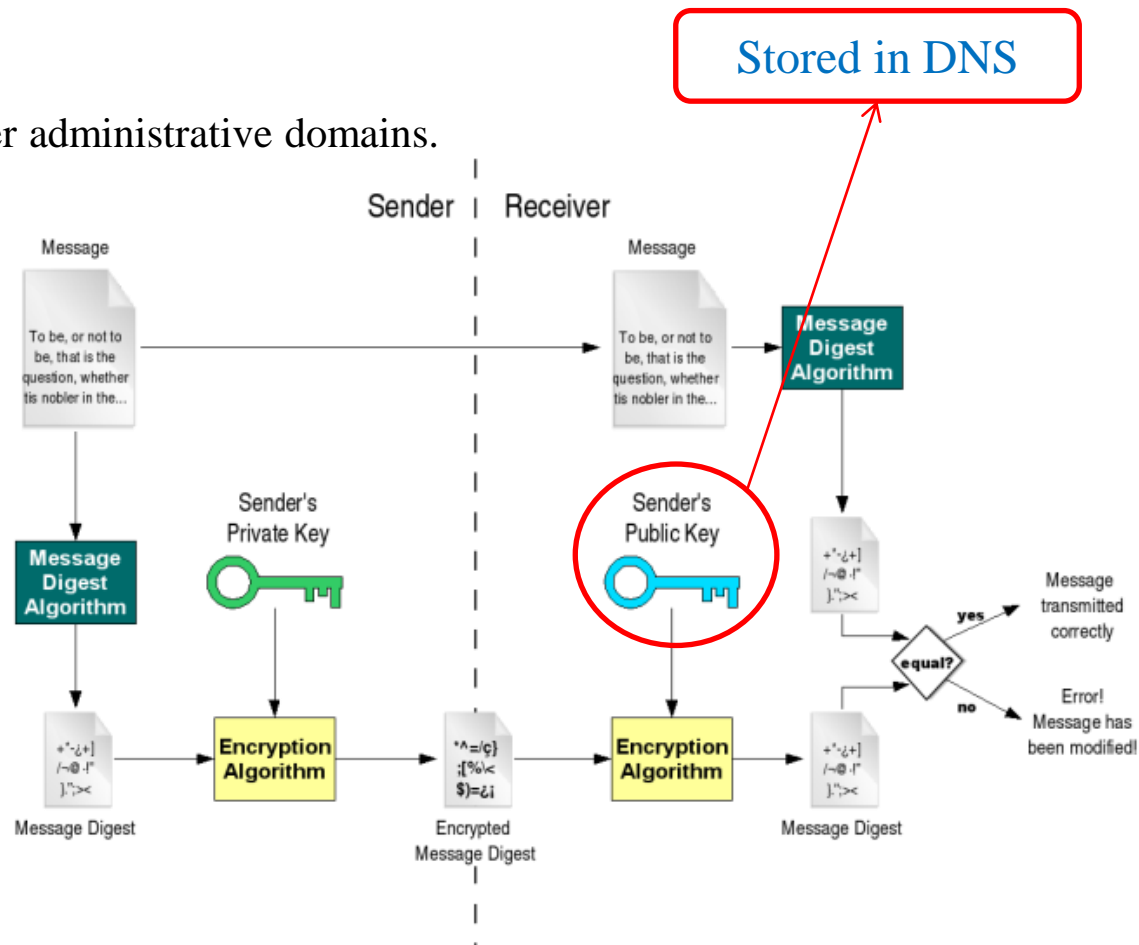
Stored in DNS

er administrative domains.

Sender | Receiver

Message

To be, or not to be, that is the question, whether tis nobler in the...

Message

To be, or not to be, that is the question, whether tis nobler in the...

Message Digest Algorithm

Message Digest Algorithm

Sender's Private Key

Sender's Public Key

+"-¿+] /¬@·!" ]."><

Message transmitted correctly

yes

equal?

no

Error! Message has been modified!

+"-¿+] /¬@·!" ].">< 

Message Digest

Encryption Algorithm

*^=/ç} ;[%\< $)=¿¡

Encrypted Message Digest

Encryption Algorithm

+"-¿+] /¬@·!" ].">< 

Message Digest